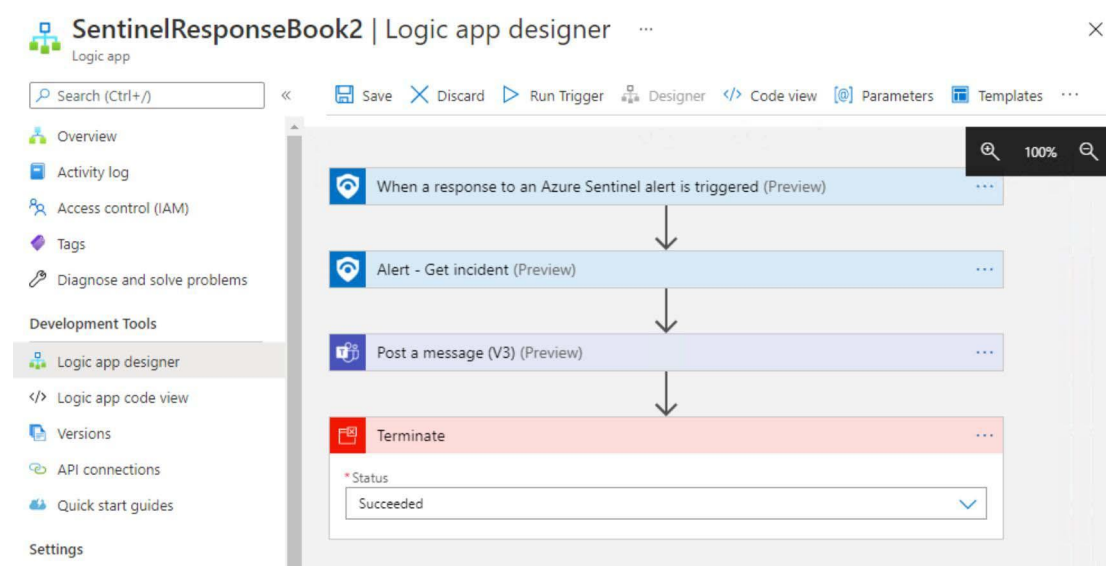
SentinelResponseBook2 | Logic app designer ···
Logic app

Search (Ctrl+/) «

Overview
Activity log
Access control (IAM)
Tags
Diagnose and solve problems

Development Tools

Logic app designer
Logic app code view
Versions
API connections
Quick start guides

Settings

Save Discard Run Trigger Designer Code view Parameters Templates ···

100%

When a response to an Azure Sentinel alert is triggered (Preview) ···

Alert - Get incident (Preview) ···

Post a message (V3) (Preview) ···

Terminate ···

* Status
Succeeded